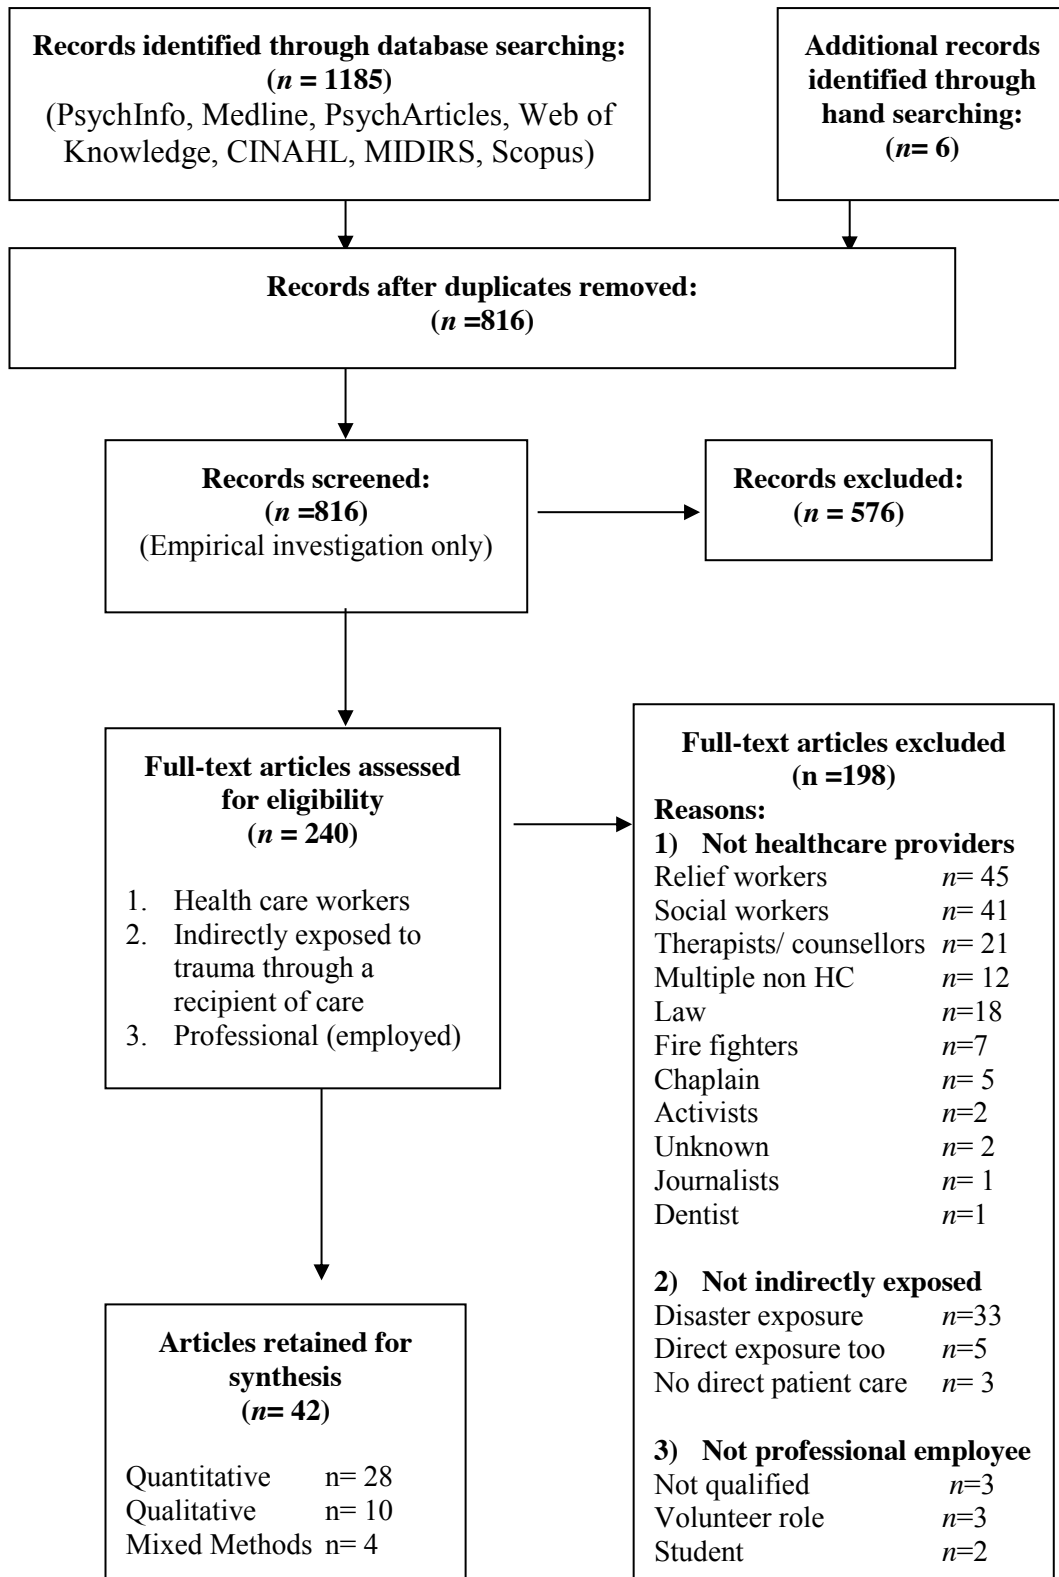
**Records identified through database searching:**
**($n$ = 1185)**
(PsychInfo, Medline, PsychArticles, Web of Knowledge, CINAHL, MIDIRS, Scopus)

**Additional records identified through hand searching:**
**($n$= 6)**

**Records after duplicates removed:**
**($n$ =816)**

**Records screened:**
**($n$ =816)**
(Empirical investigation only)

**Records excluded:**
**($n$ = 576)**

**Full-text articles assessed for eligibility**
**($n$ = 240)**

1. Health care workers
2. Indirectly exposed to trauma through a recipient of care
3. Professional (employed)

**Full-text articles excluded**
**(n =198)**
**Reasons:**
**1) Not healthcare providers**

| | |
|---|---|
| Relief workers | $n$= 45 |
| Social workers | $n$= 41 |
| Therapists/ counsellors | $n$= 21 |
| Multiple non HC | $n$= 12 |
| Law | $n$=18 |
| Fire fighters | $n$=7 |
| Chaplain | $n$= 5 |
| Activists | $n$=2 |
| Unknown | $n$= 2 |
| Journalists | $n$= 1 |
| Dentist | $n$=1 |

**2) Not indirectly exposed**

| | |
|---|---|
| Disaster exposure | $n$=33 |
| Direct exposure too | $n$=5 |
| No direct patient care | $n$= 3 |

**3) Not professional employee**

| | |
|---|---|
| Not qualified | $n$=3 |
| Volunteer role | $n$=3 |
| Student | $n$=2 |

**Articles retained for synthesis**
**($n$= 42)**

| | |
|---|---|
| Quantitative | n= 28 |
| Qualitative | n= 10 |
| Mixed Methods | n= 4 |